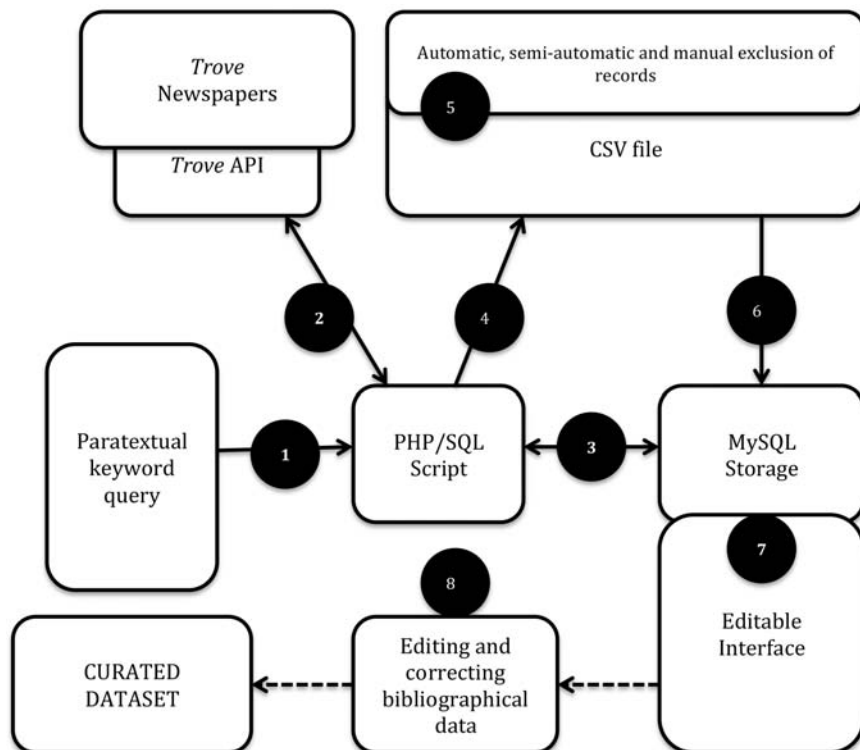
Trove Newspapers

Trove API

Automatic, semi-automatic and manual exclusion of records

5

CSV file

2

4

6

Paratextual keyword query

1

PHP/SQL Script

3

MySQL Storage

7

8

Editable Interface

CURATED DATASET

Editing and correcting bibliographical data